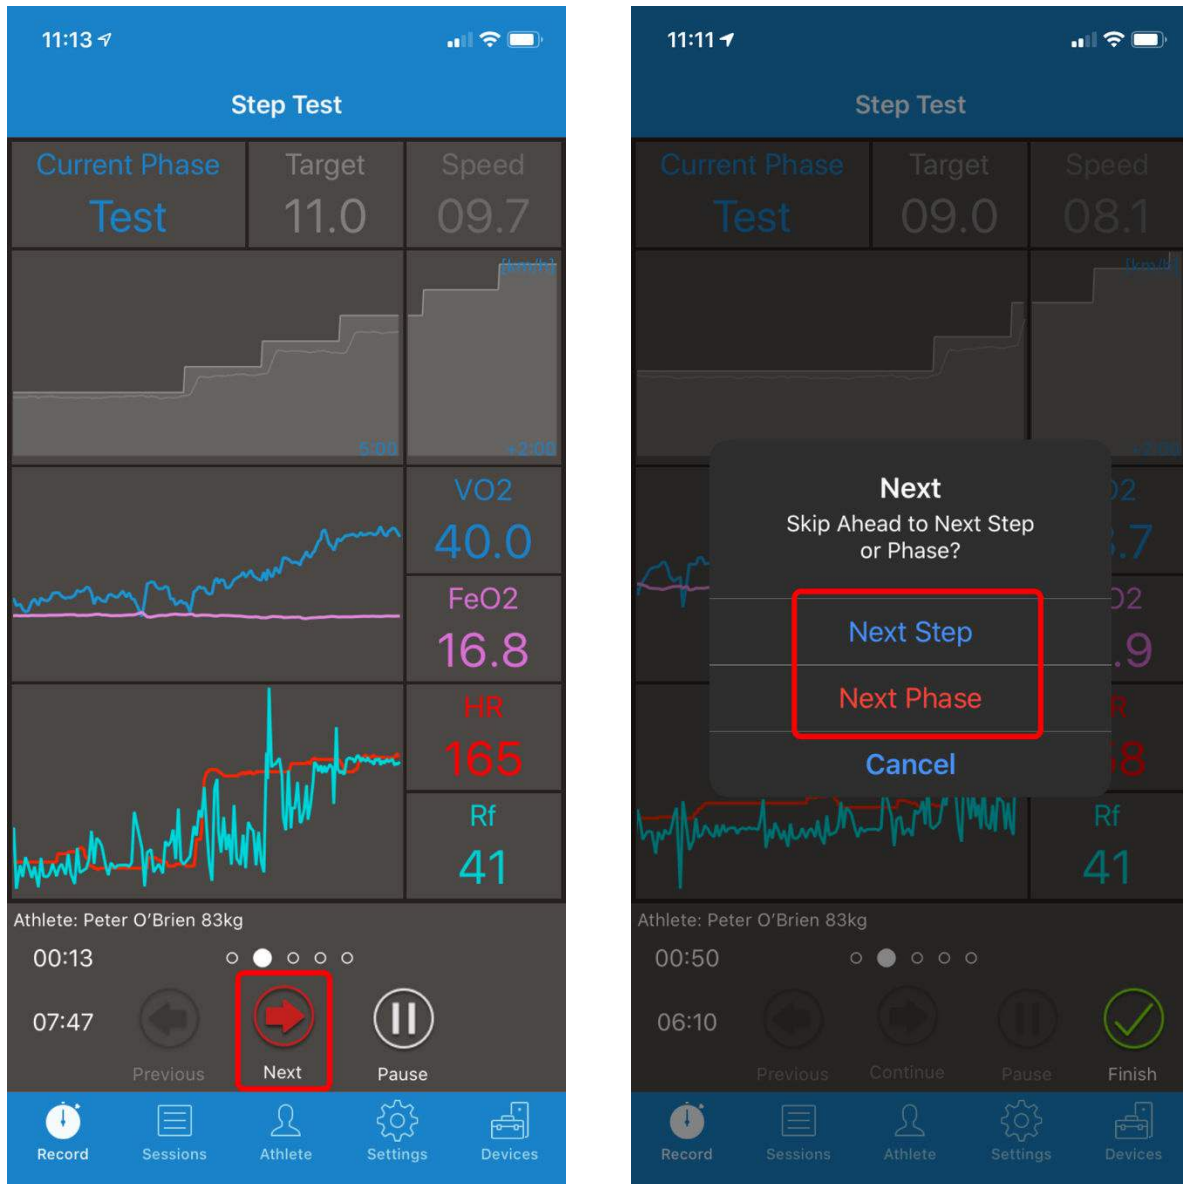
11:13

Step Test

Current Phase
Test

Target
11.0

Speed
09.7

[km/h]

5:00

+2:00

VO2
40.0

FeO2
16.8

HR
165

Rf
41

Athlete: Peter O'Brien 83kg

00:13

07:47

Previous

Next

Pause

Record

Sessions

Athlete

Settings

Devices

11:11

Step Test

Current Phase
Test

Target
09.0

Speed
08.1

[km/h]

Next
Skip Ahead to Next Step or Phase?

Next Step

Next Phase

Cancel

Rf
41

Athlete: Peter O'Brien 83kg

00:50

06:10

Previous

Continue

Pause

Finish

Record

Sessions

Athlete

Settings

Devices